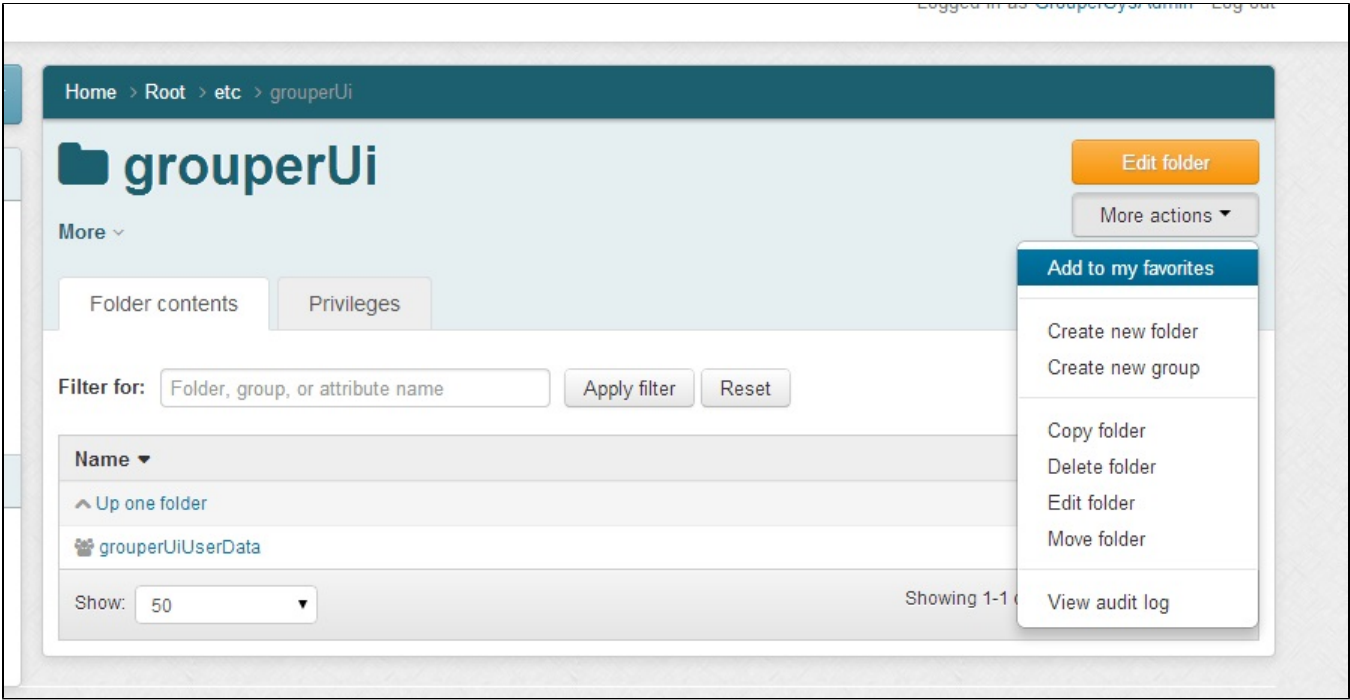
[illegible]

Home > Root > etc > grouperUi

grouperUi

More

Edit folder

More actions

Add to my favorites

Create new folder
Create new group

Copy folder
Delete folder
Edit folder
Move folder

View audit log

Folder contents | Privileges

Filter for: Folder, group, or attribute name | Apply filter | Reset

Name

Up one folder

grouperUiUserData

Show: 50

Showing 1-1 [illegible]